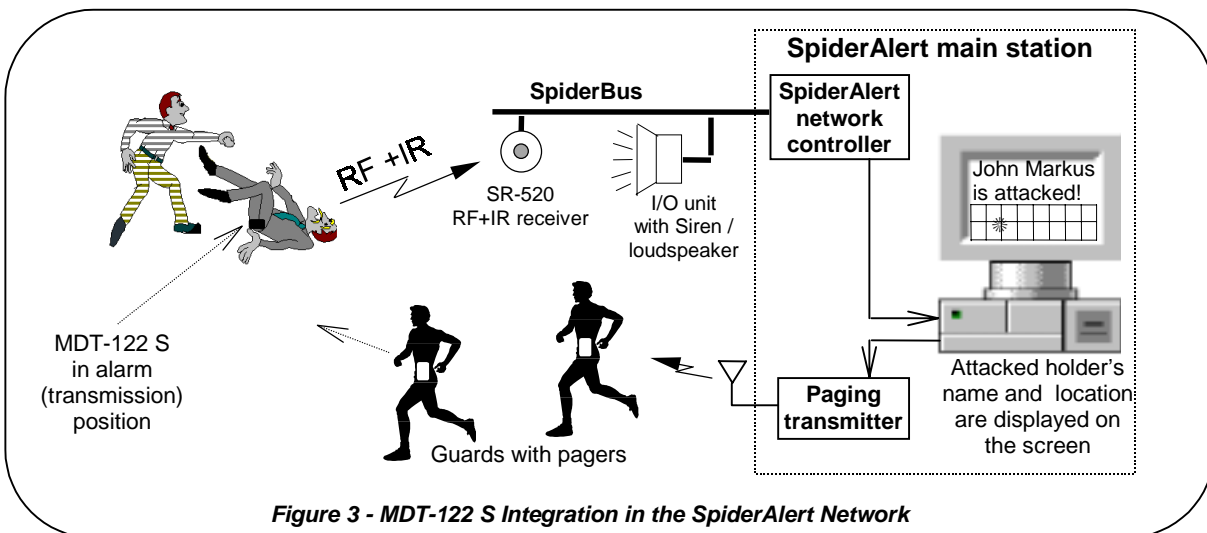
SpiderAlert main station

SpiderBus

SpiderAlert network controller

RF +IR

SR-520 RF+IR receiver

I/O unit with Siren / loudspeaker

John Markus is attacked!

MDT-122 S in alarm (transmission) position

Attacked holder's name and location are displayed on the screen

Paging transmitter

Guards with pagers

Figure 3 - MDT-122 S Integration in the SpiderAlert Network